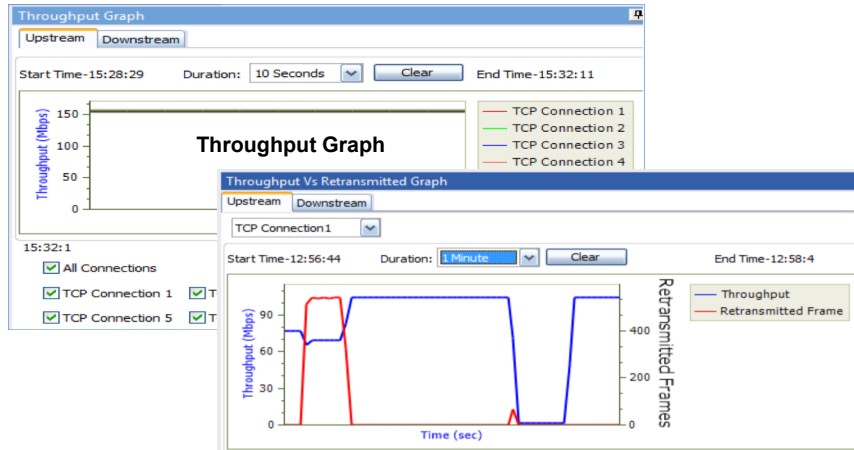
Throughput Graph

Upstream Downstream

Start Time-15:28:29 Duration: 10 Seconds Clear End Time-15:32:11

Throughput (Mbps)
150
100
50
0

Throughput Graph

TCP Connection 1
TCP Connection 2
TCP Connection 3
TCP Connection 4

15:32:1

All Connections
TCP Connection 1 T
TCP Connection 5 T

Throughput Vs Retransmitted Graph

Upstream Downstream

TCP Connection1

Start Time-12:56:44 Duration: 1 Minute Clear End Time-12:58:4

Throughput (Mbps)
90
60
30
0

Retransmitted Frames
400
200
0

Time (sec)

Throughput
Retransmitted Frame